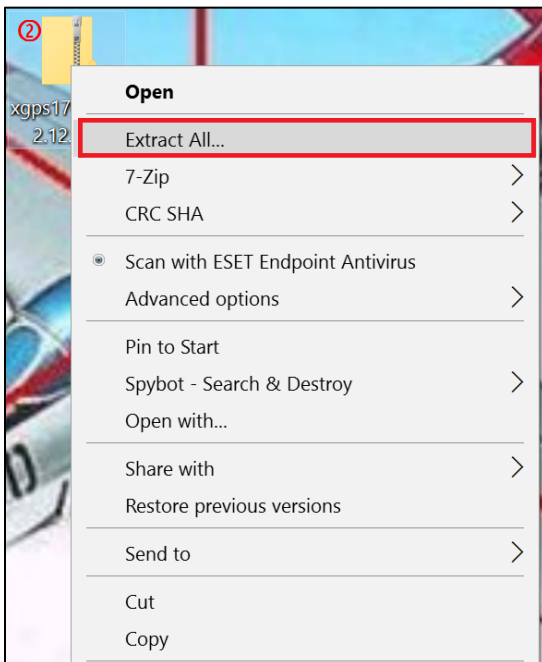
②

xgps17
2.12.

Open

Extract All...

7-Zip

CRC SHA

Scan with ESET Endpoint Antivirus

Advanced options

Pin to Start

Spybot - Search & Destroy

Open with...

Share with

Restore previous versions

Send to

Cut

Copy